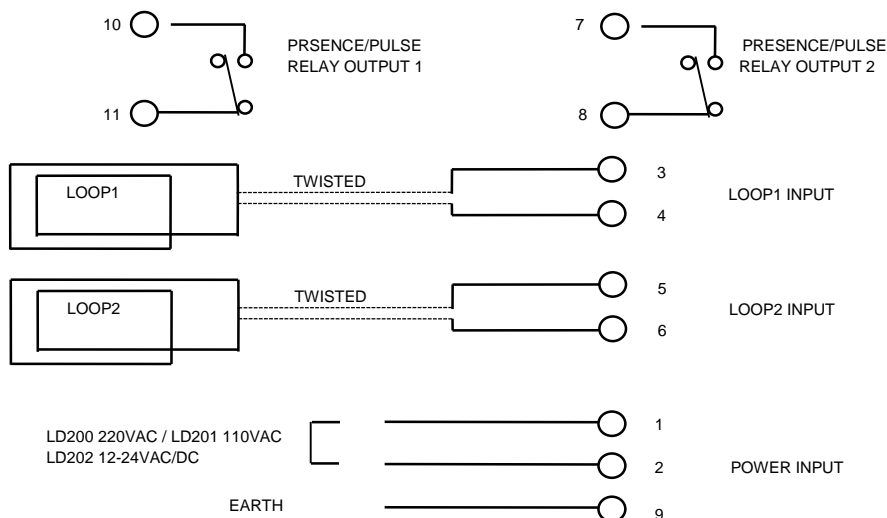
10
PRSENCE/PULSE
RELAY OUTPUT 1
11

7
PRESENCE/PULSE
RELAY OUTPUT 2
8

LOOP1
TWISTED
3
4
LOOP1 INPUT

LOOP2
TWISTED
5
6
LOOP2 INPUT

LD200 220VAC / LD201 110VAC
LD202 12-24VAC/DC
1
2
POWER INPUT

EARTH
9